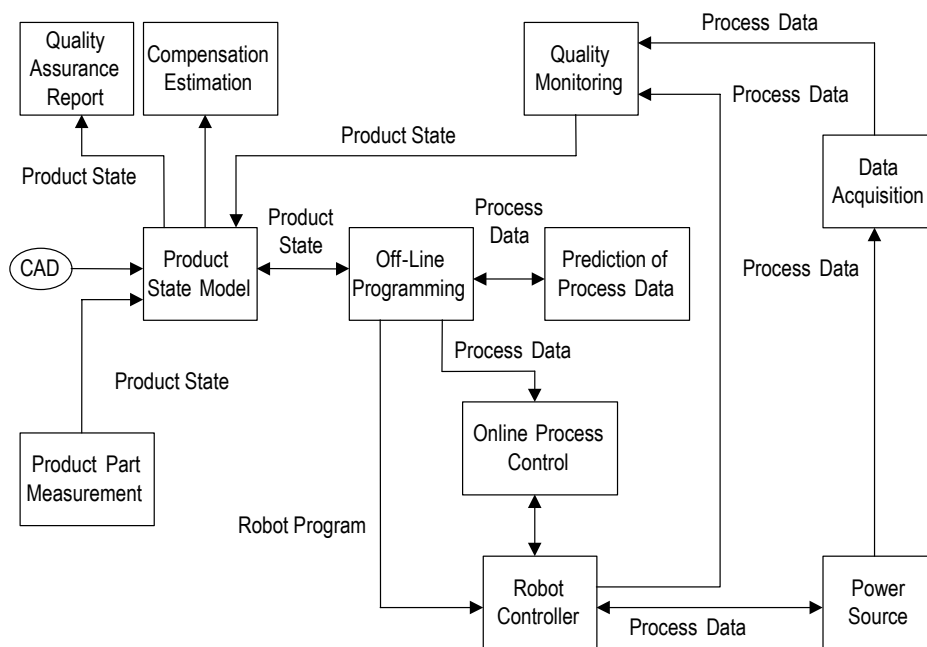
Quality Assurance Report

Compensation Estimation

Quality Monitoring

Process Data

Process Data

Product State

Product State

Data Acquisition

Product State

Process Data

CAD

Product State Model

Off-Line Programming

Prediction of Process Data

Process Data

Process Data

Product State

Online Process Control

Product Part Measurement

Robot Program

Robot Controller

Power Source

Process Data